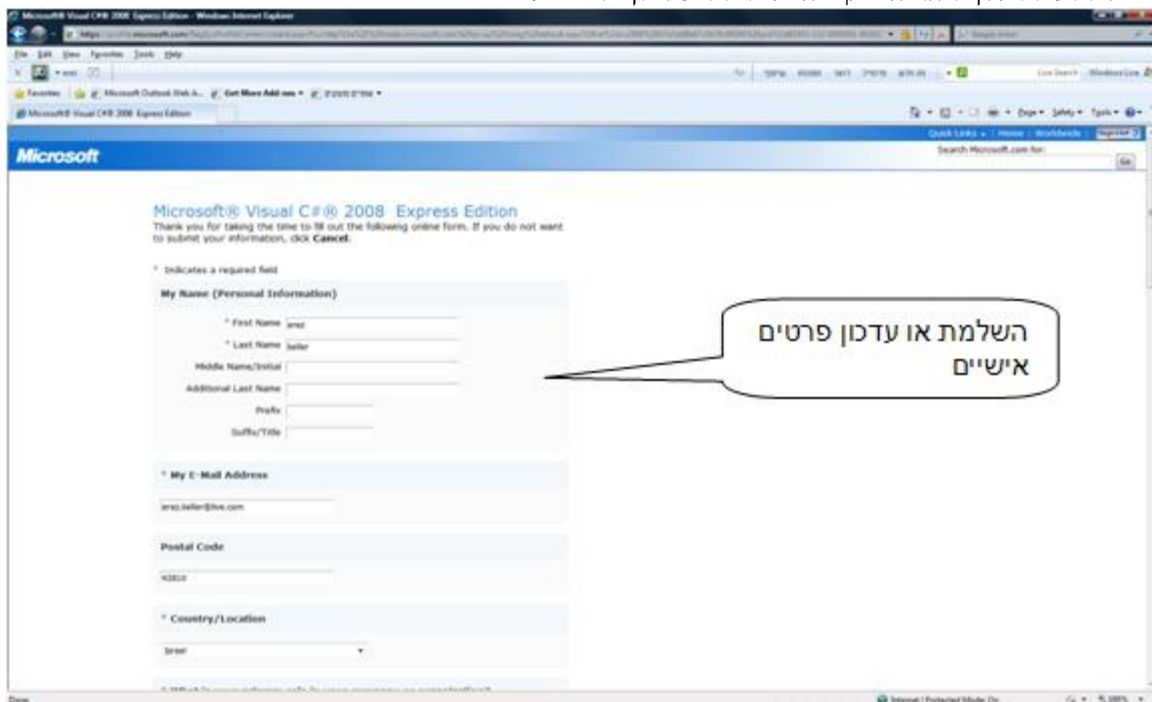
Microsoft® Visual C#® 2008 Express Edition - Windows Internet Explorer

File Edit View Favorites Tools Help

Favorites Microsoft Outlook Web A... Get More Add-ons

Microsoft® Visual C#® 2008 Express Edition

Page Safety Tools

Quick Links | Home | Worldwide | Sign Out

Microsoft

Search Microsoft.com for:

Go

Microsoft® Visual C#® 2008 Express Edition

Thank you for taking the time to fill out the following online form. If you do not want to submit your information, click **Cancel**.

* Indicates a required field

**My Name (Personal Information)**

* First Name erez

* Last Name keller

Middle Name/Initial

Additional Last Name

Prefix

Suffix/Title

**\* My E-Mail Address**

erez.keller@live.com

**Postal Code**

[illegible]

**\* Country/Location**

Israel

השלמת או עדכון פרטים אישיים

Done

Internet | Protected Mode: On

100%